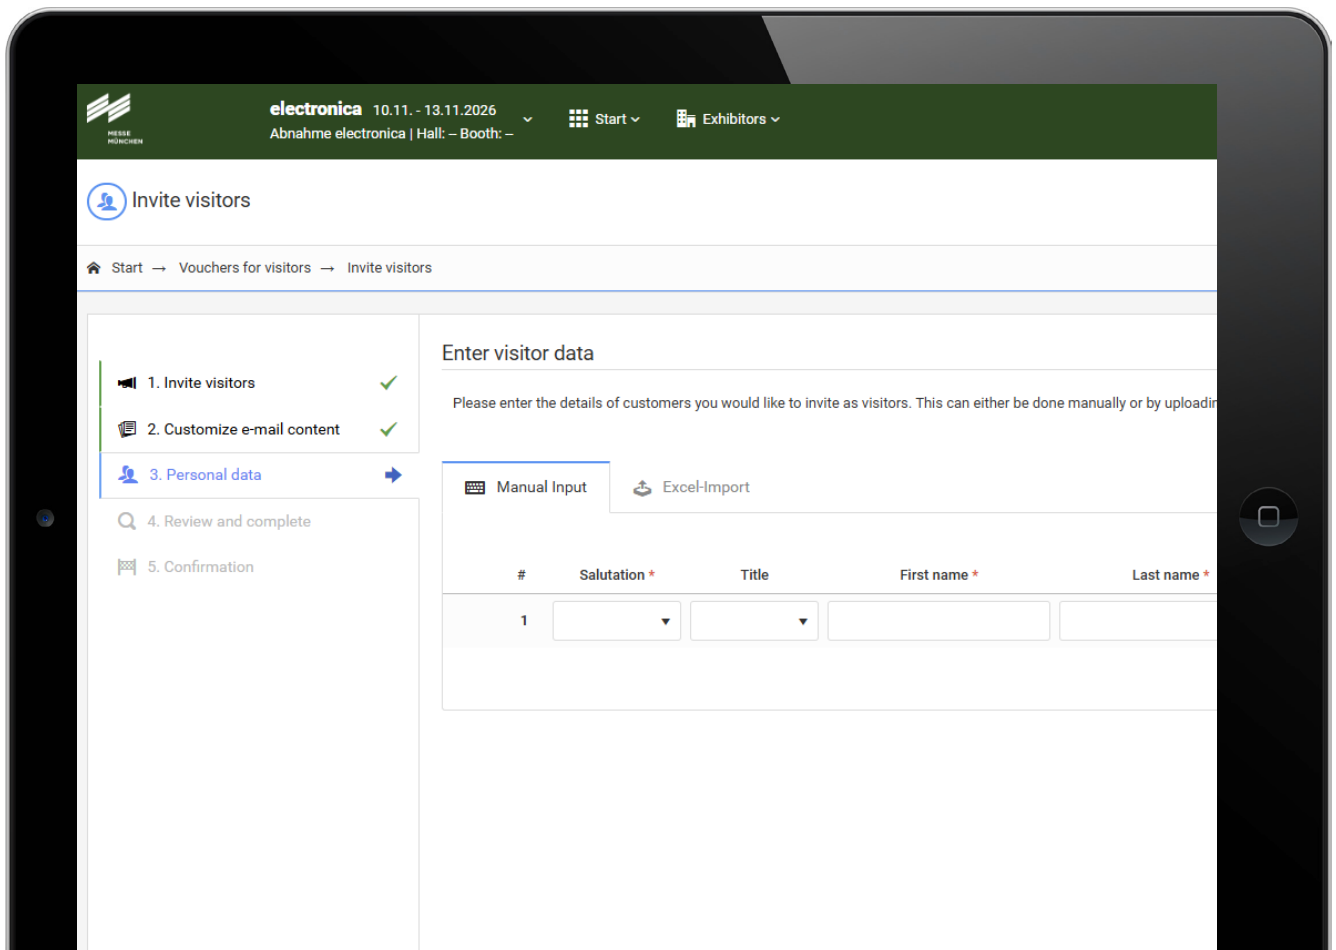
MESSE MÜNCHEN

electronica 10.11. - 13.11.2026
Abnahme electronica | Hall: – Booth: –

Start

Exhibitors

Invite visitors

Start → Vouchers for visitors → Invite visitors

1. Invite visitors
2. Customize e-mail content
3. Personal data
4. Review and complete
5. Confirmation

Enter visitor data

Please enter the details of customers you would like to invite as visitors. This can either be done manually or by uploadin

Manual Input
Excel-Import

| # | Salutation * | Title | First name * | Last name * |
|---|---|---|---|---|
| 1 | | | | |